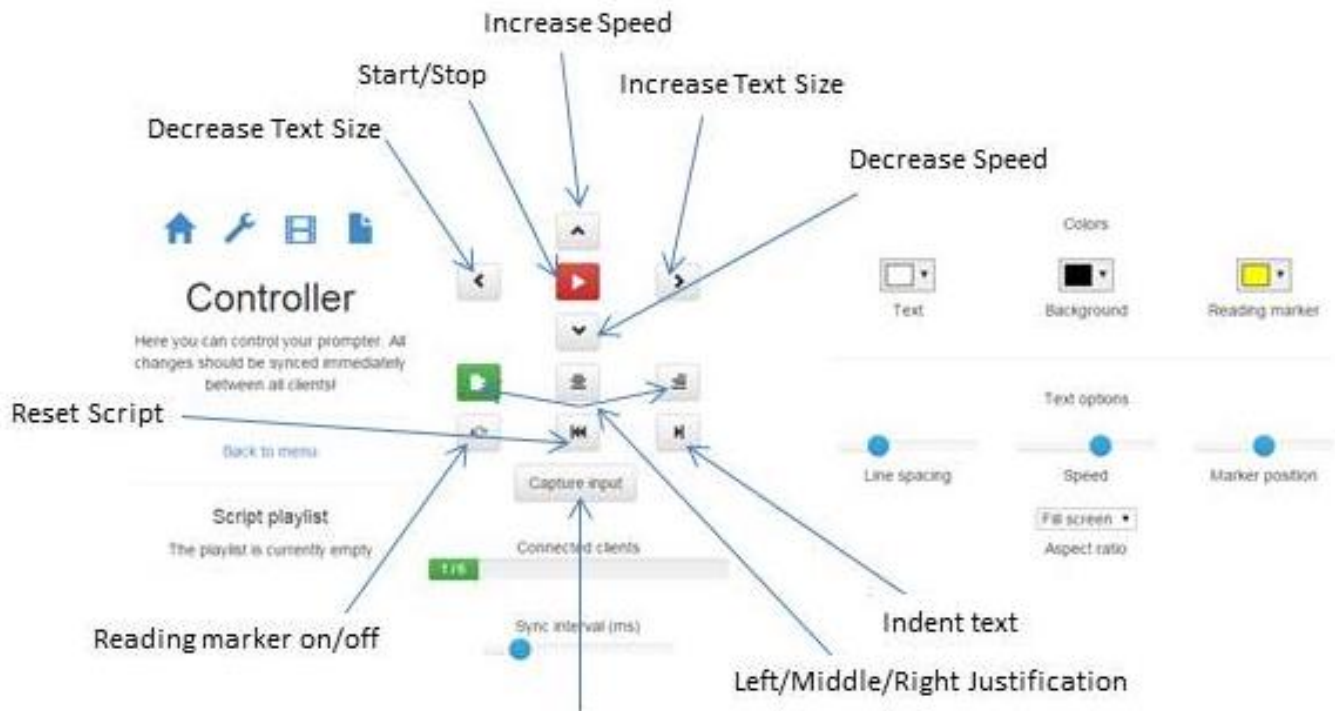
Increase Speed

Start/Stop

Increase Text Size

Decrease Text Size

Decrease Speed

Controller

Here you can control your prompter. All changes should be synced immediately between all clients!

Reset Script

Back to menu

Capture input

Script playlist

The playlist is currently empty

Connected clients

1 / 5

Sync interval (ms)

Reading marker on/off

Indent text

Left/Middle/Right Justification

Colors

Text

Background

Reading marker

Text options

Line spacing

Speed

Marker position

Fill screen

Aspect ratio